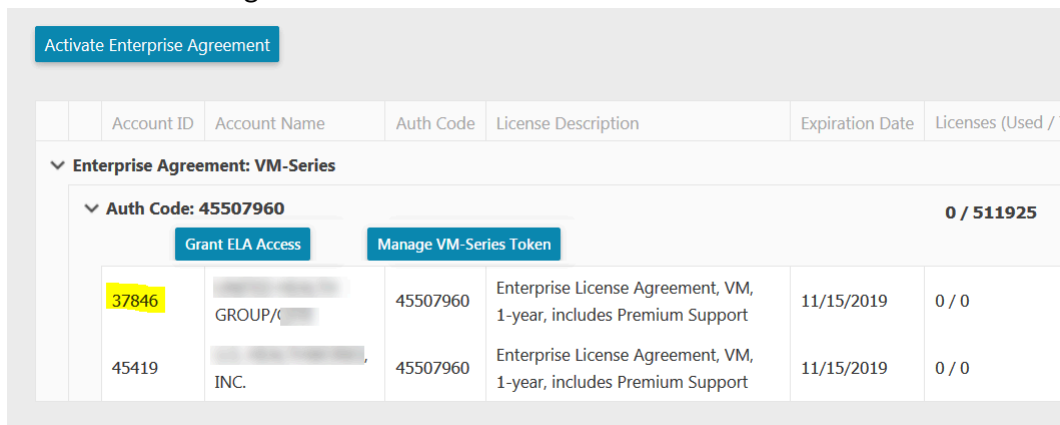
Activate Enterprise Agreement

| Account ID | Account Name | Auth Code | License Description | Expiration Date | Licenses (Used / |
|---|---|---|---|---|---|
| Enterprise Agreement: VM-Series | | | | | |
| Auth Code: 45507960 | | | | | 0 / 511925 |
| Grant ELA Access | Manage VM-Series Token | | | | |
| 37846 | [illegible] GROUP/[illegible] | 45507960 | Enterprise License Agreement, VM, 1-year, includes Premium Support | 11/15/2019 | 0 / 0 |
| 45419 | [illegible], INC. | 45507960 | Enterprise License Agreement, VM, 1-year, includes Premium Support | 11/15/2019 | 0 / 0 |